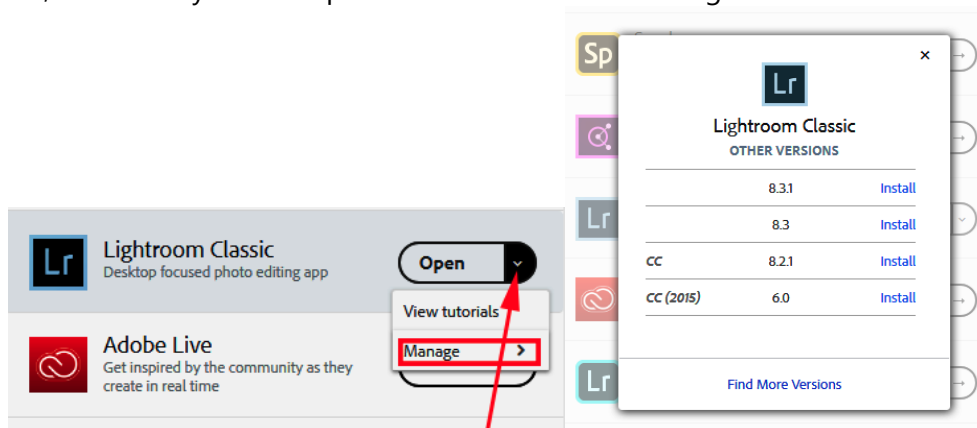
Lr

Lightroom Classic
Desktop focused photo editing app

Open

View tutorials

Manage >

Adobe Live
Get inspired by the community as they create in real time

Sp

Lr

Lr

Lr

×

Lightroom Classic
OTHER VERSIONS

| | | |
|---|---|---|
| | 8.3.1 | Install |
| | 8.3 | Install |
| CC | 8.2.1 | Install |
| CC (2015) | 6.0 | Install |

Find More Versions